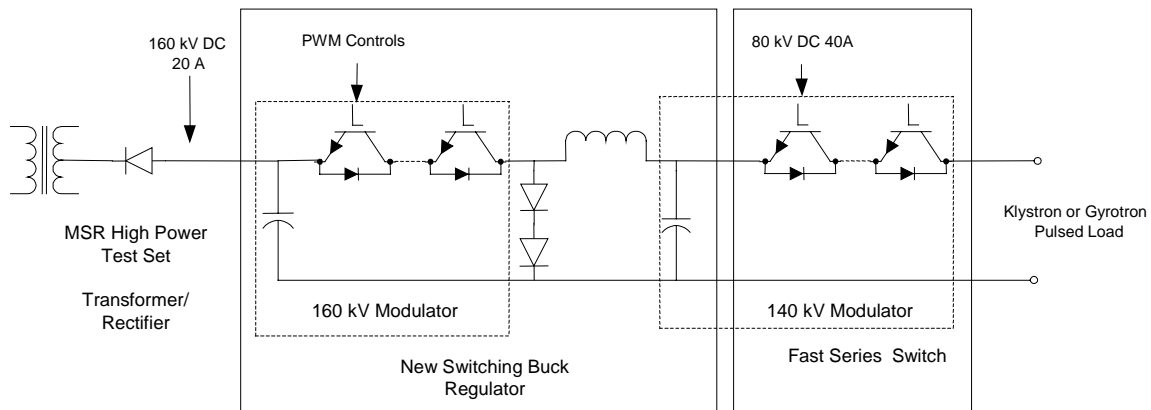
160 kV DC
20 A

PWM Controls

80 kV DC 40A

Klystron or Gyrotron
Pulsed Load

MSR High Power
Test Set

Transformer/
Rectifier

160 kV Modulator

140 kV Modulator

New Switching Buck
Regulator

Fast Series Switch